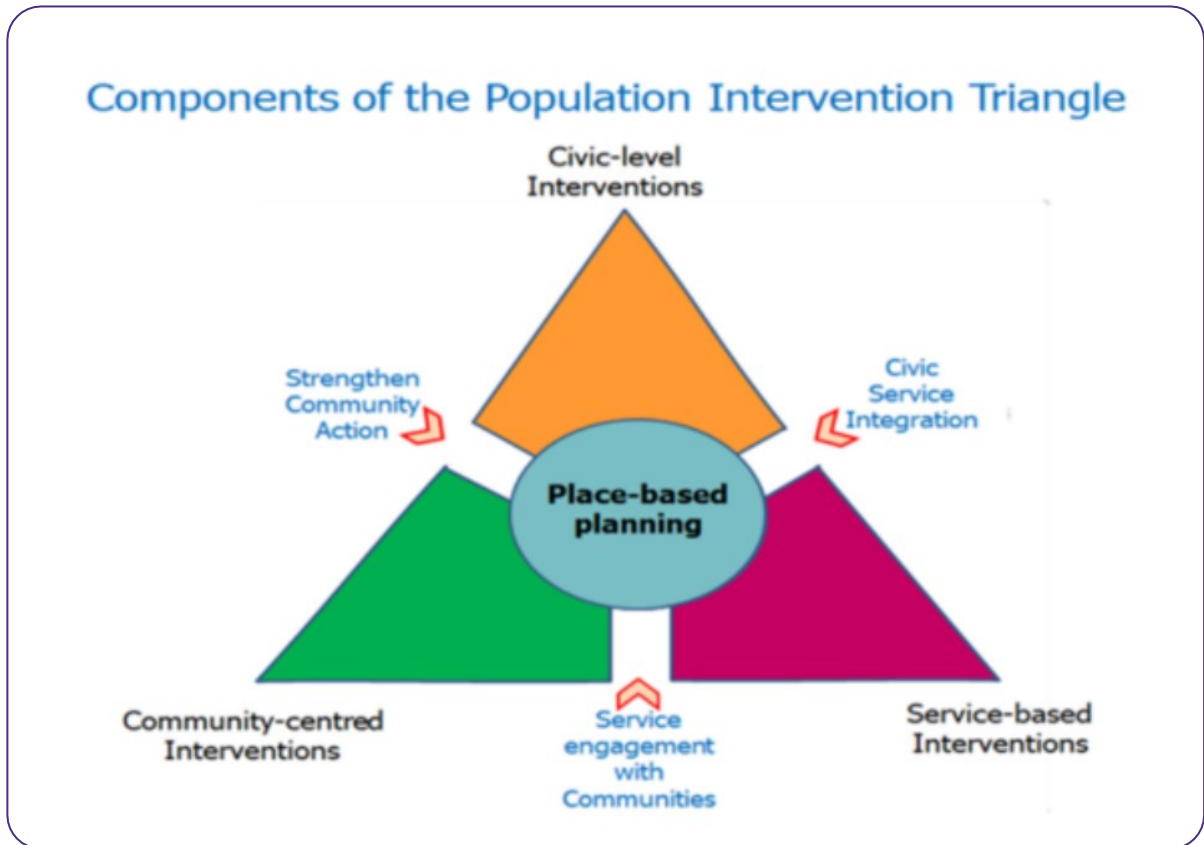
Components of the Population Intervention Triangle

Civic-level Interventions

Strengthen Community Action

Civic Service Integration

Place-based planning

Community-centred Interventions

Service engagement with Communities

Service-based Interventions